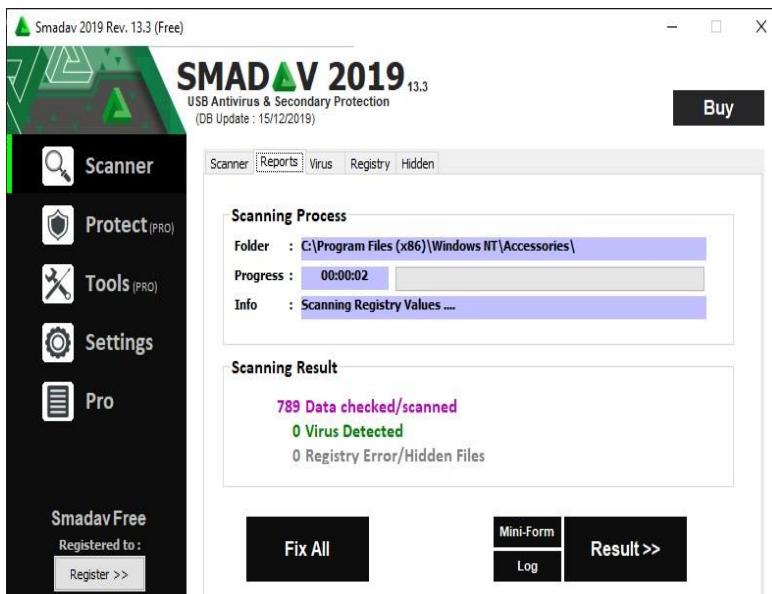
Smadav 2019 Rev. 13.3 (Free)

SMADAV 2019 13.3
USB Antivirus & Secondary Protection
(DB Update : 15/12/2019)

Buy

Scanner
Protect (PRO)
Tools (PRO)
Settings
Pro

Scanner Reports Virus Registry Hidden

Scanning Process
Folder : C:\Program Files (x86)\Windows NT\Accessories\
Progress : 00:00:02
Info : Scanning Registry Values ....

Scanning Result
789 Data checked/scanned
0 Virus Detected
0 Registry Error/Hidden Files

Smadav Free
Registered to :
Register >>

Fix All
Mini-Form
Log
Result >>